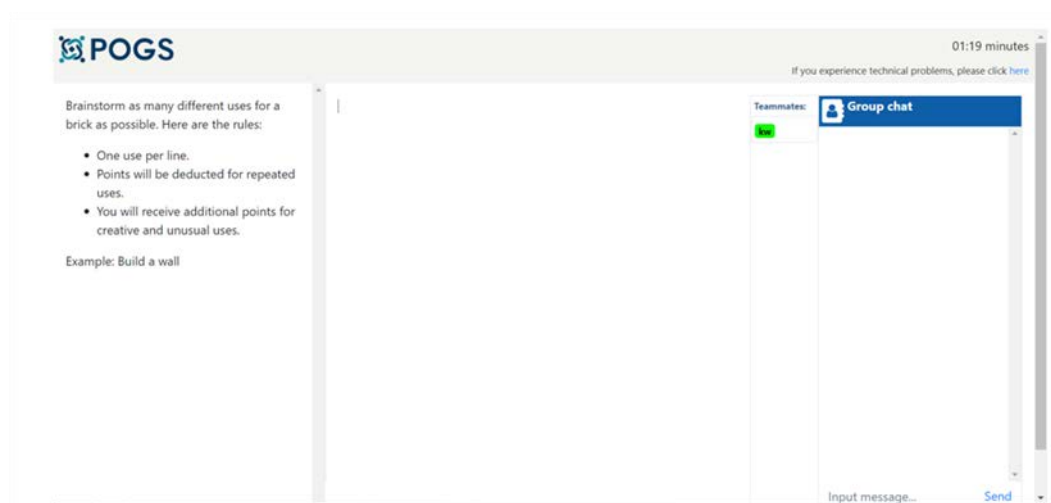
POGS

01:19 minutes

If you experience technical problems, please click here

Brainstorm as many different uses for a brick as possible. Here are the rules:

- One use per line.
- Points will be deducted for repeated uses.
- You will receive additional points for creative and unusual uses.

Example: Build a wall

Teammates:

kw

Group chat

Input message...

Send